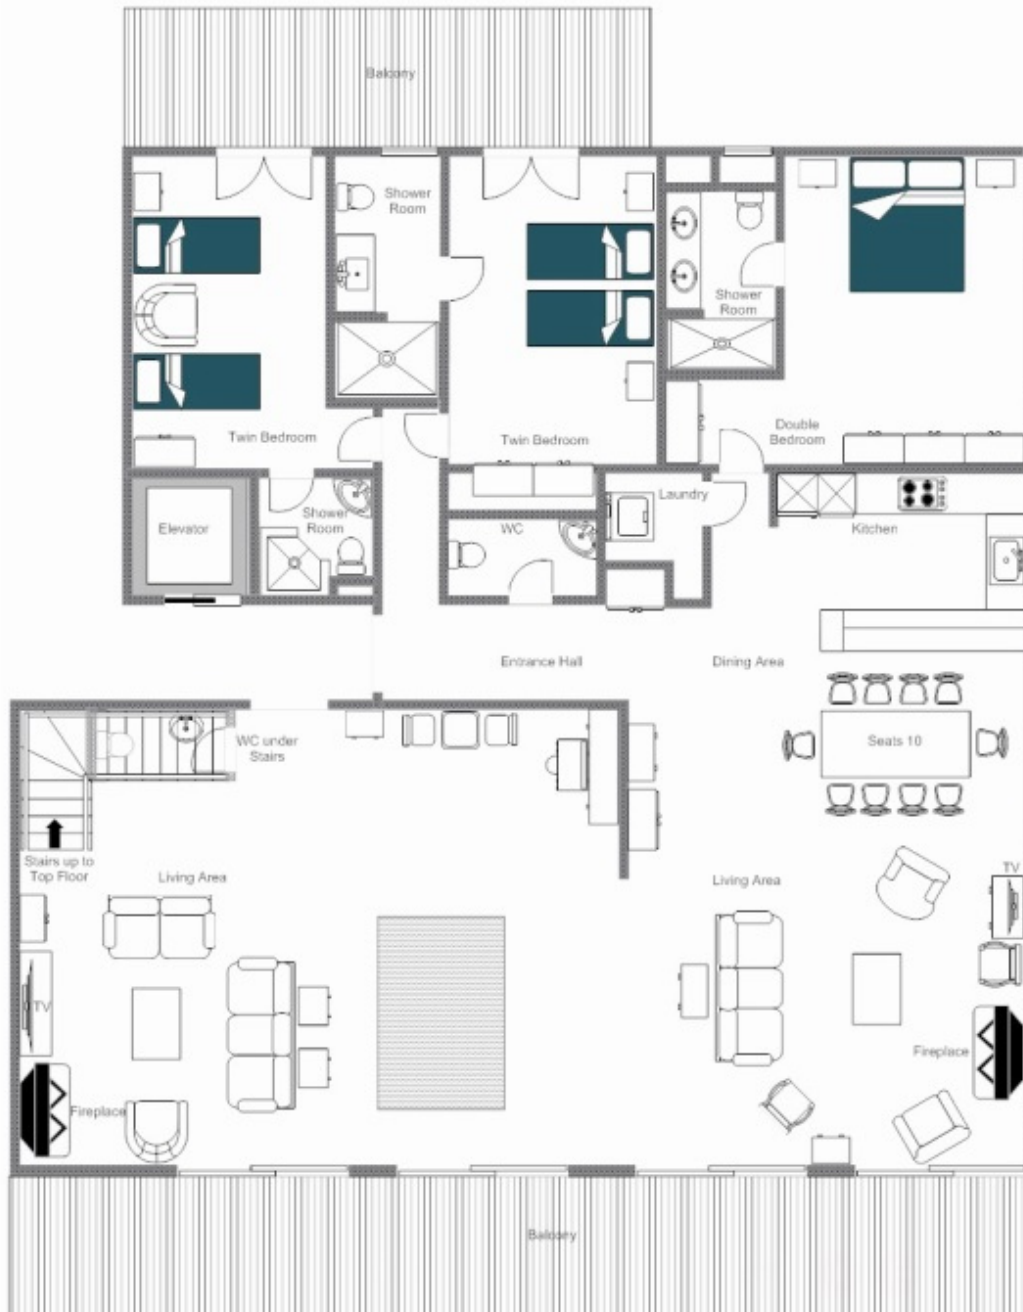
Balcony

Shower Room

Shower Room

Twin Bedroom

Twin Bedroom

Double Bedroom

Elevator

Shower Room

WC

Laundry

Kitchen

Entrance Hall

Dining Area

WC under Stairs

Seats 10

Stairs up to Top Floor

Living Area

Living Area

TV

TV

Fireplace

Fireplace

Balcony